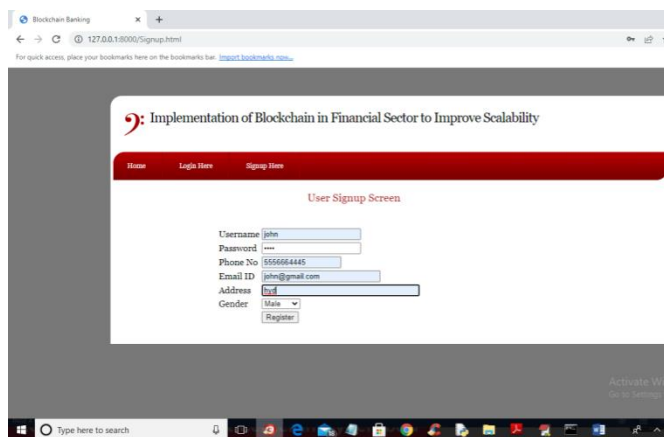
Blockchain Banking × +

← → C ⓘ 127.0.0.1:8000/Signup.html

For quick access, place your bookmarks here on the bookmarks bar. Import bookmarks now...

Implementation of Blockchain in Financial Sector to Improve Scalability

Home Login Here Signup Here

User Signup Screen

Username john
Password ••••
Phone No 5556664445
Email ID john@gmail.com
Address hyd
Gender Male
Register

Activate W
Go to Settings

Type here to search